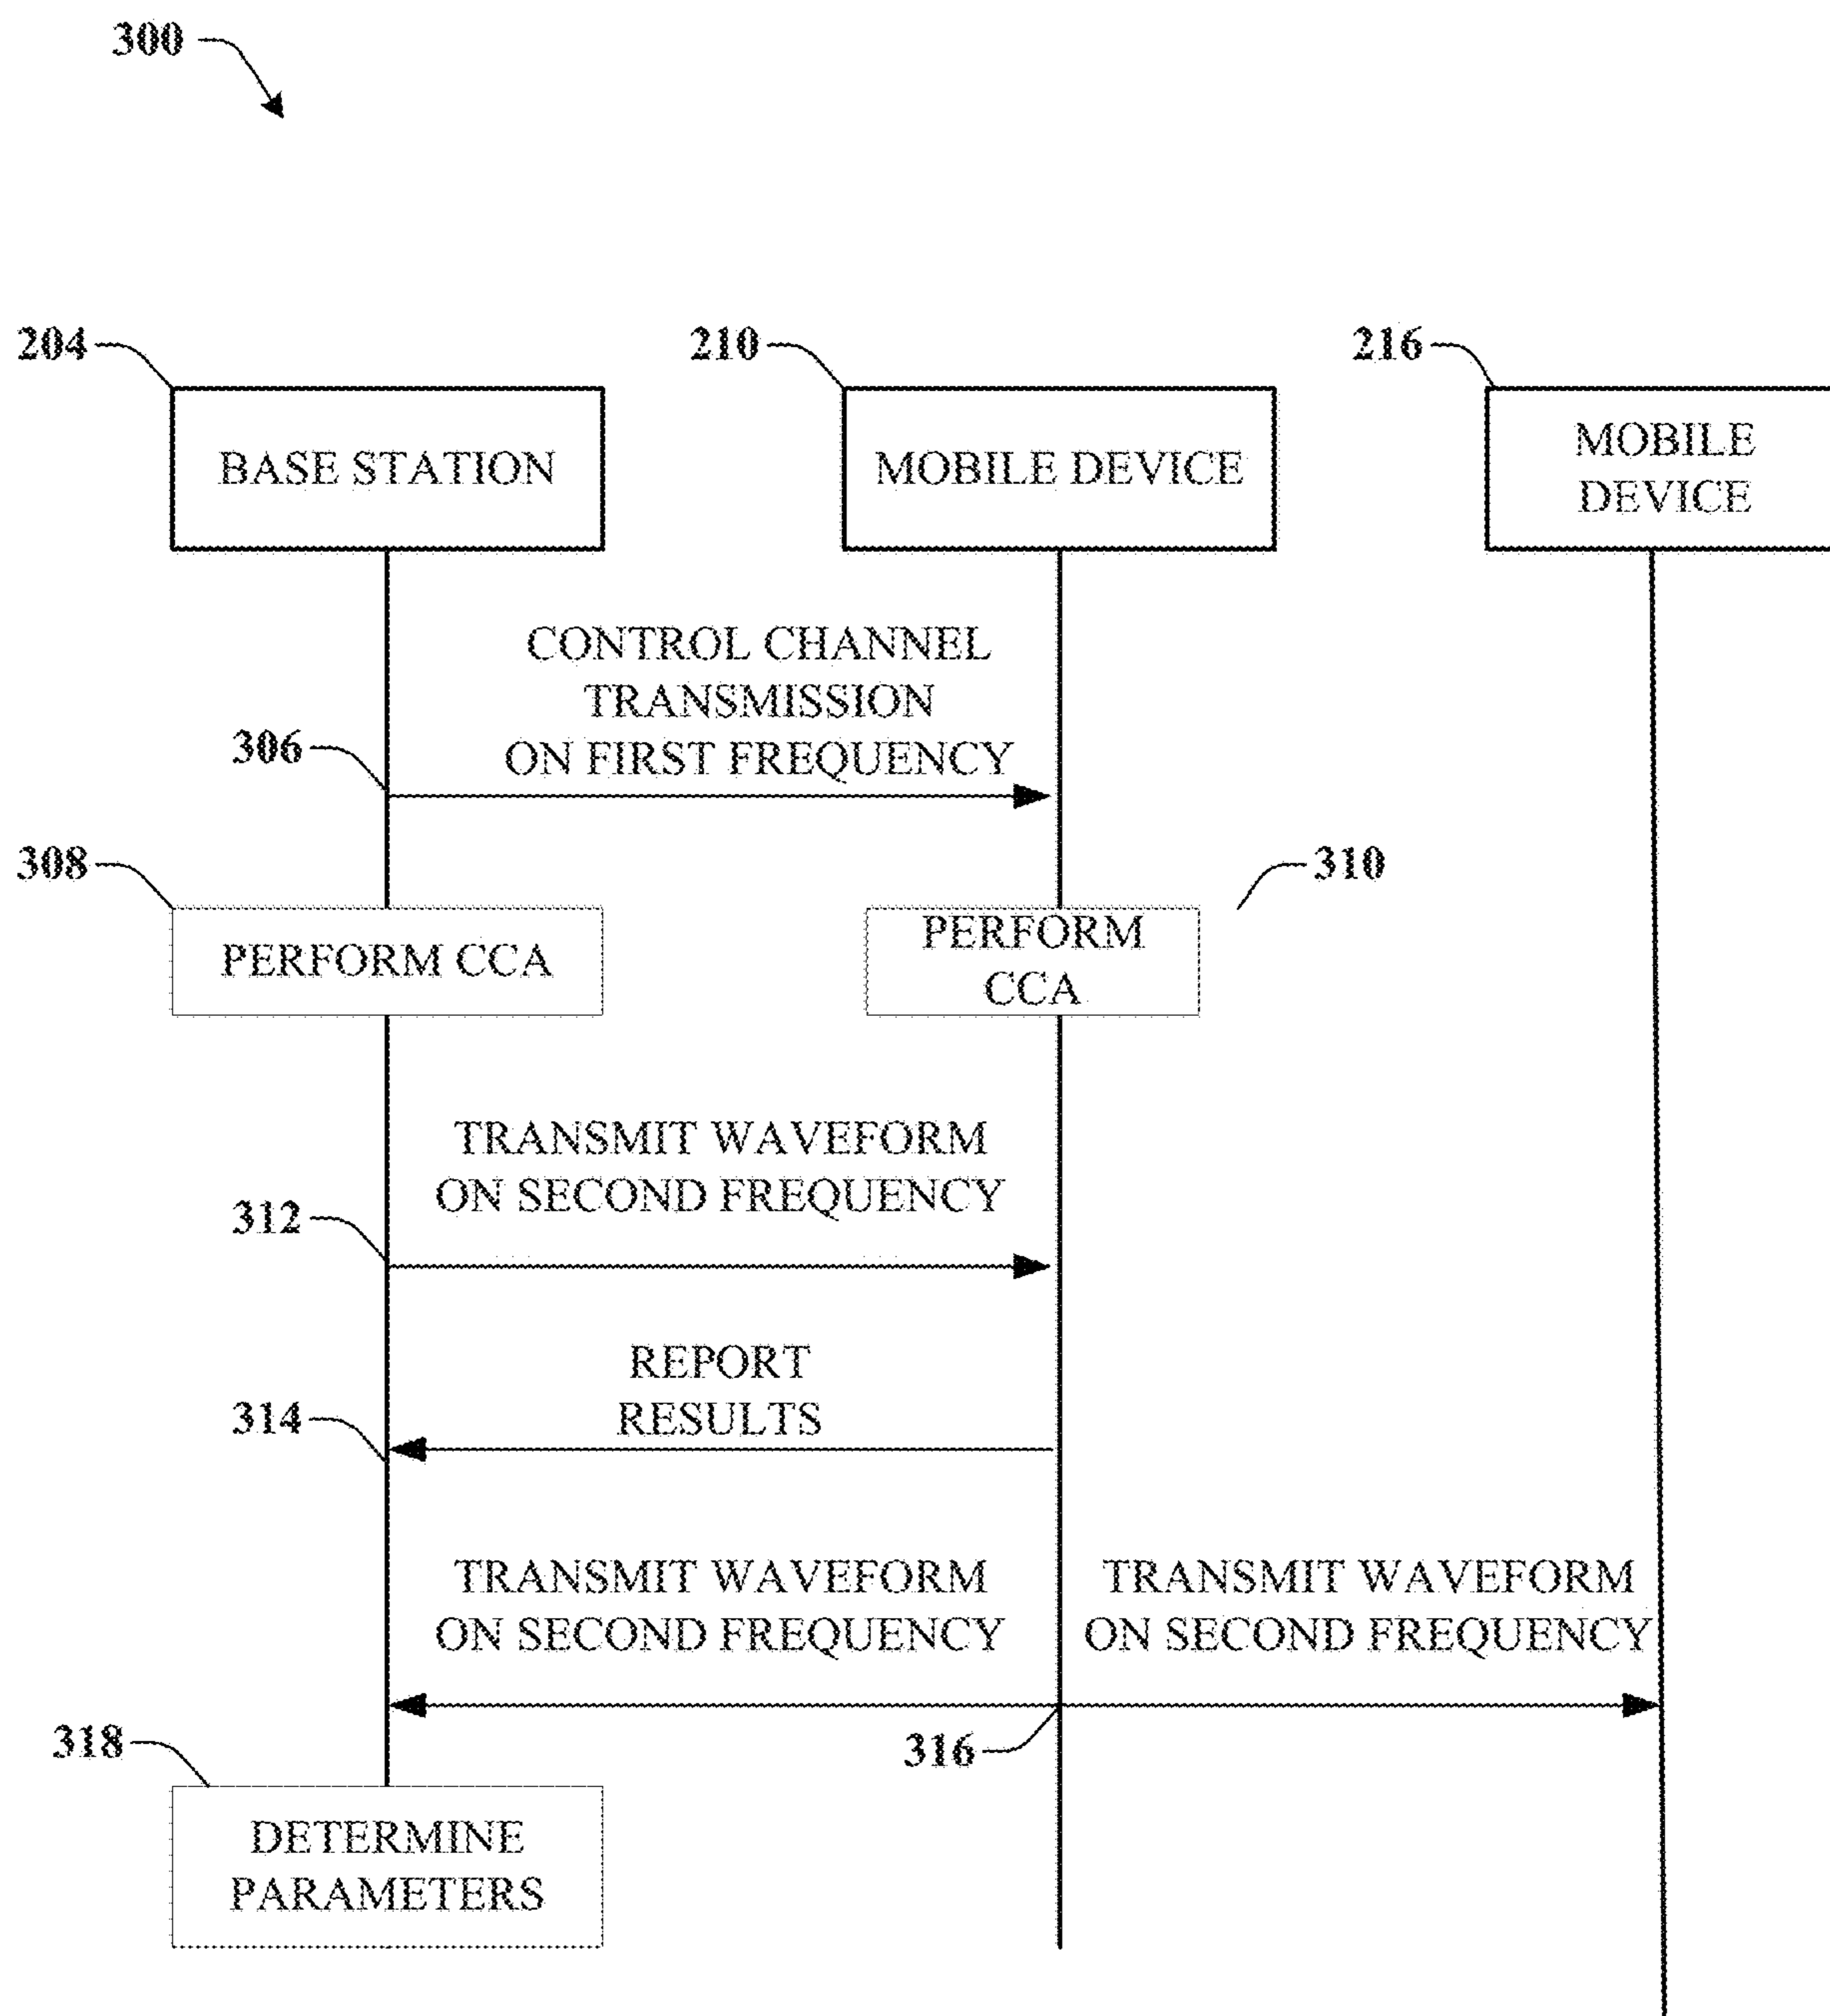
300

204

BASE STATION

210

MOBILE DEVICE

216

MOBILE DEVICE

CONTROL CHANNEL TRANSMISSION ON FIRST FREQUENCY

306

308

PERFORM CCA

310

PERFORM CCA

TRANSMIT WAVEFORM ON SECOND FREQUENCY

312

REPORT RESULTS

314

TRANSMIT WAVEFORM ON SECOND FREQUENCY

TRANSMIT WAVEFORM ON SECOND FREQUENCY

318

316

DETERMINE PARAMETERS